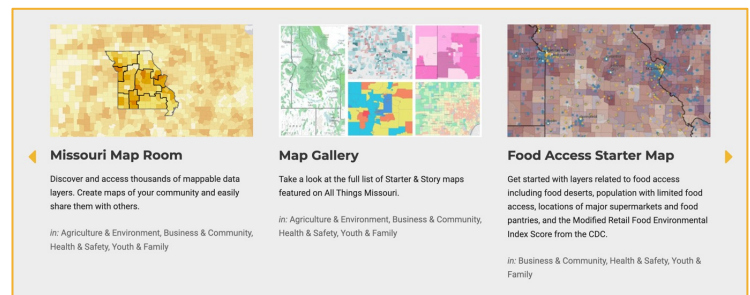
Missouri Map Room

Discover and access thousands of mappable data layers. Create maps of your community and easily share them with others.

in: Agriculture & Environment, Business & Community, Health & Safety, Youth & Family

Map Gallery

Take a look at the full list of Starter & Story maps featured on All Things Missouri.

in: Agriculture & Environment, Business & Community, Health & Safety, Youth & Family

Food Access Starter Map

Get started with layers related to food access including food deserts, population with limited food access, locations of major supermarkets and food pantries, and the Modified Retail Food Environmental Index Score from the CDC.

in: Business & Community, Health & Safety, Youth & Family